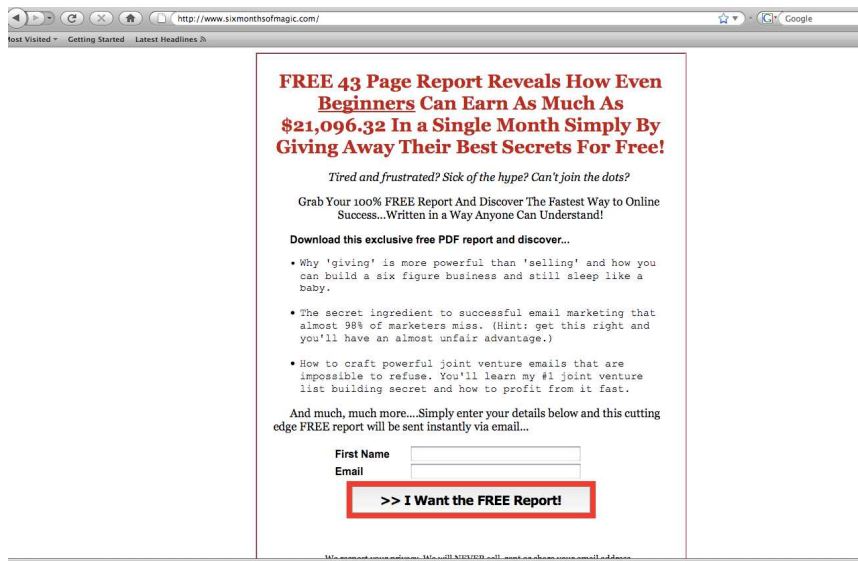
http://www.sixmonthsofmagic.com/

Google

ost Visited Getting Started Latest Headlines

FREE 43 Page Report Reveals How Even Beginners Can Earn As Much As $21,096.32 In a Single Month Simply By Giving Away Their Best Secrets For Free!

Tired and frustrated? Sick of the hype? Can't join the dots?

Grab Your 100% FREE Report And Discover The Fastest Way to Online Success...Written in a Way Anyone Can Understand!

Download this exclusive free PDF report and discover...

• Why 'giving' is more powerful than 'selling' and how you can build a six figure business and still sleep like a baby.

• The secret ingredient to successful email marketing that almost 98% of marketers miss. (Hint: get this right and you'll have an almost unfair advantage.)

• How to craft powerful joint venture emails that are impossible to refuse. You'll learn my #1 joint venture list building secret and how to profit from it fast.

And much, much more....Simply enter your details below and this cutting edge FREE report will be sent instantly via email...

First Name
Email

>> I Want the FREE Report!

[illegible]